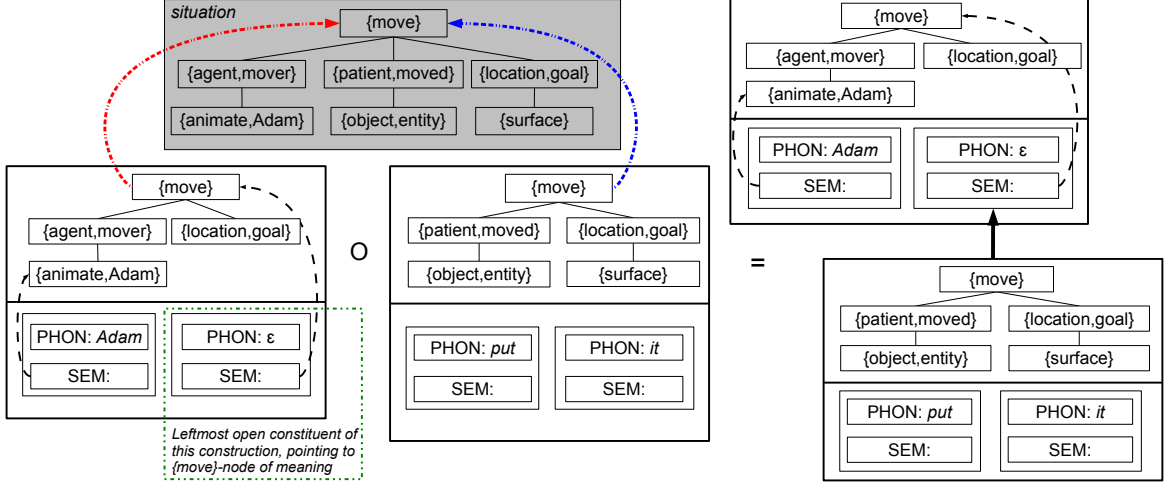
situation

{move}

{agent,mover} {patient,moved} {location,goal}

{animate,Adam} {object,entity} {surface}

{move}

{agent,mover} {location,goal}

{animate,Adam}

PHON: *Adam*

SEM:

PHON: ε

SEM:

Leftmost open constituent of this construction, pointing to {move}-node of meaning

O

{move}

{patient,moved} {location,goal}

{object,entity} {surface}

PHON: *put*

SEM:

PHON: *it*

SEM:

=

{move}

{agent,mover} {location,goal}

{animate,Adam}

PHON: *Adam*

SEM:

PHON: ε

SEM:

{move}

{patient,moved} {location,goal}

{object,entity} {surface}

PHON: *put*

SEM:

PHON: *it*

SEM: